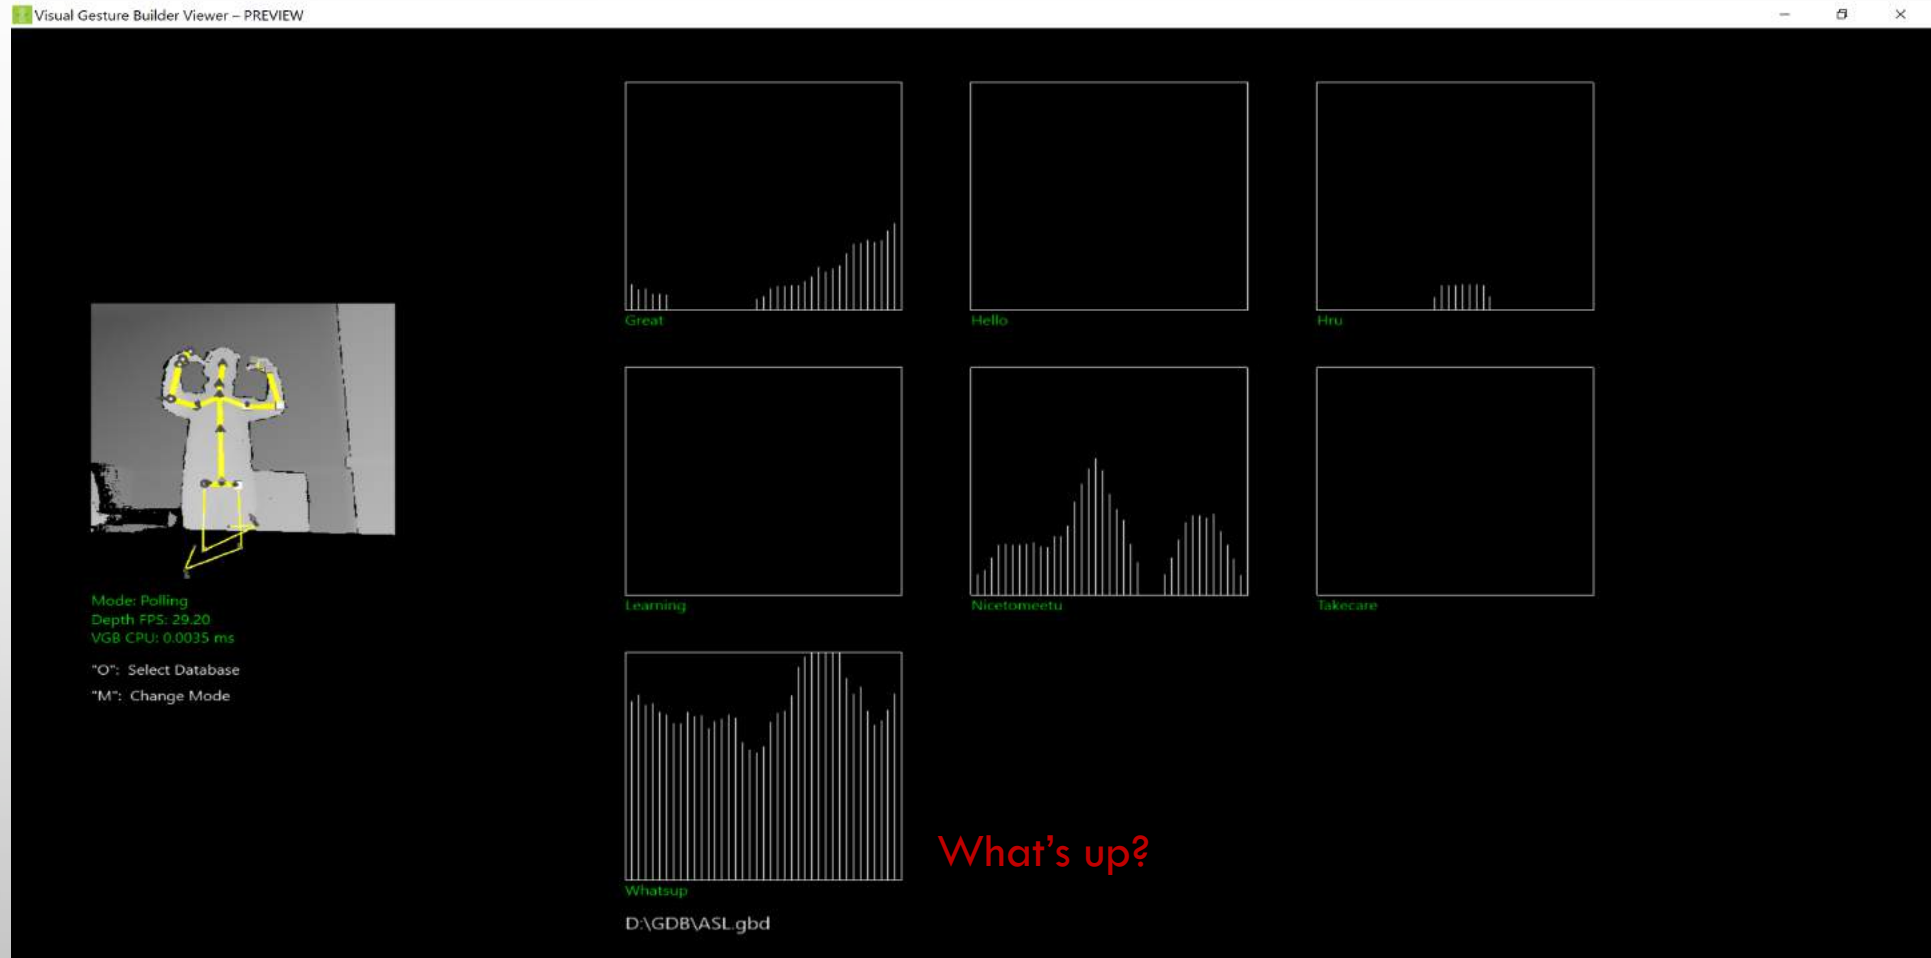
Visual Gesture Builder Viewer – PREVIEW

Great

Hello

Hru

Learning

Nicetomeetu

Takecare

Whatsup

Mode: Polling
Depth FPS: 29.20
VGB CPU: 0.0035 ms

"O": Select Database
"M": Change Mode

What's up?

D:\GDB\ASL.gbd